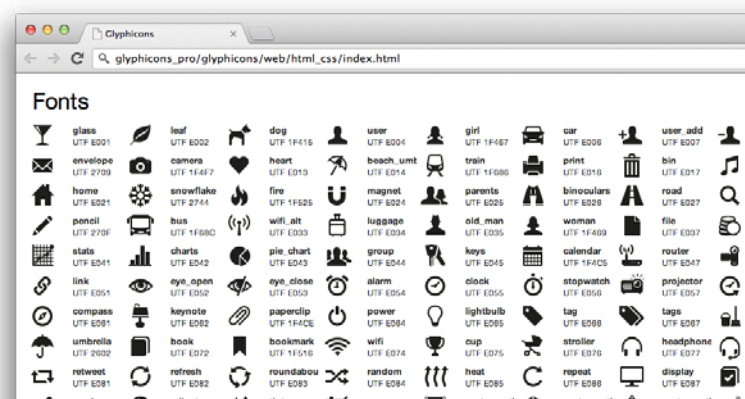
Glyphicons ×

glyphicons_pro/glyphicons/web/html_css/index.html

Fonts

| glass UTF E001 | leaf UTF E002 | dog UTF 1F415 | user UTF E004 | girl UTF 1F467 | car UTF E006 | user_add UTF E007 |
|---|---|---|---|---|---|---|
| envelope UTF 2709 | camera UTF 1F4F7 | heart UTF E013 | beach_umb UTF E014 | train UTF 1F686 | print UTF E016 | bin UTF E017 |
| home UTF E021 | snowflake UTF 2744 | fire UTF 1F525 | magnet UTF E024 | parents UTF E025 | binoculars UTF E026 | road UTF E027 |
| pencil UTF 270F | bus UTF 1F68C | wifi_alt UTF E033 | luggage UTF E034 | old_man UTF E035 | woman UTF 1F469 | file UTF E037 |
| stats UTF E041 | charts UTF E042 | pie_chart UTF E043 | group UTF E044 | keys UTF E045 | calendar UTF 1F4C5 | router UTF E047 |
| link UTF E051 | eye_open UTF E052 | eye_close UTF E053 | alarm UTF E054 | clock UTF E055 | stopwatch UTF E056 | projector UTF E057 |
| compass UTF E061 | keynote UTF E062 | paperclip UTF 1F4CE | power UTF E064 | lightbulb UTF E065 | tag UTF E066 | tags UTF E067 |
| umbrella UTF 2602 | book UTF E072 | bookmark UTF 1F516 | wifi UTF E074 | cup UTF E075 | stroller UTF E076 | headphone UTF E077 |
| retweet UTF E081 | refresh UTF E082 | roundabou UTF E083 | random UTF E084 | heat UTF E085 | repeat UTF E086 | display UTF E087 |